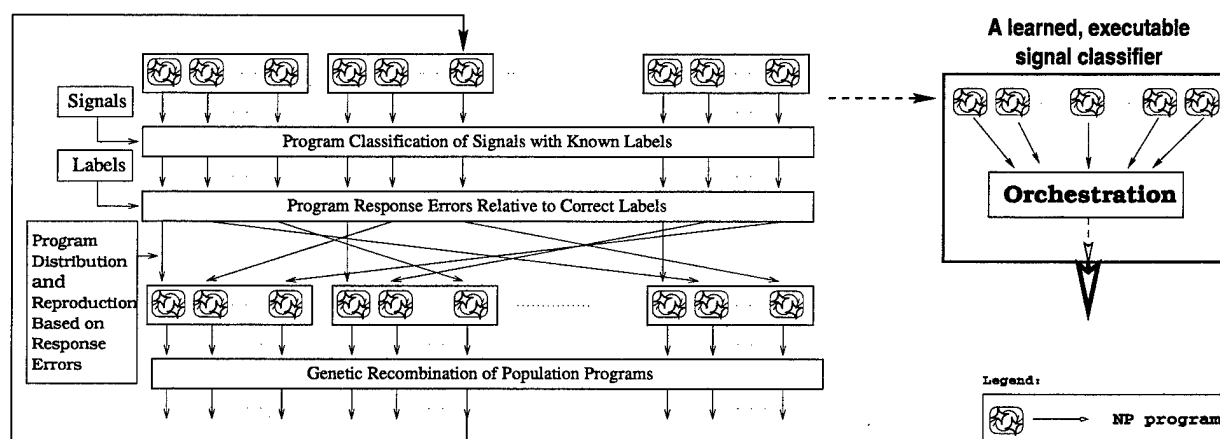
A learned, executable signal classifier

Signals

Program Classification of Signals with Known Labels

Labels

Program Response Errors Relative to Correct Labels

Orchestration

Program Distribution and Reproduction Based on Response Errors

Genetic Recombination of Population Programs

Legend:

NP program